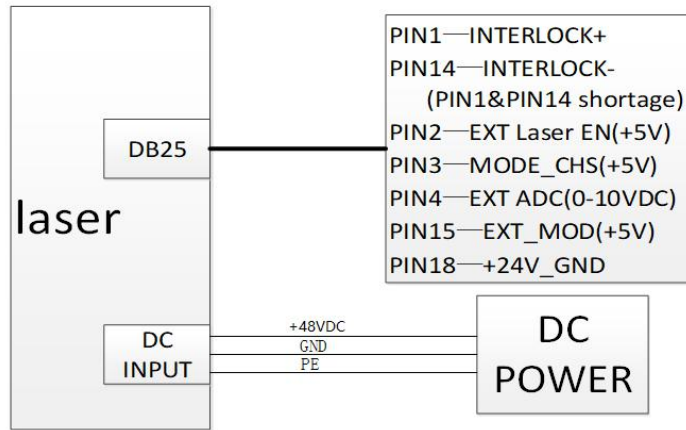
DB25

laser

DC INPUT

PIN1—INTERLOCK+
PIN14—INTERLOCK-
(PIN1&PIN14 shortage)
PIN2—EXT Laser EN(+5V)
PIN3—MODE_CHS(+5V)
PIN4—EXT ADC(0-10VDC)
PIN15—EXT_MOD(+5V)
PIN18—+24V_GND

+48VDC
GND
PE

DC POWER